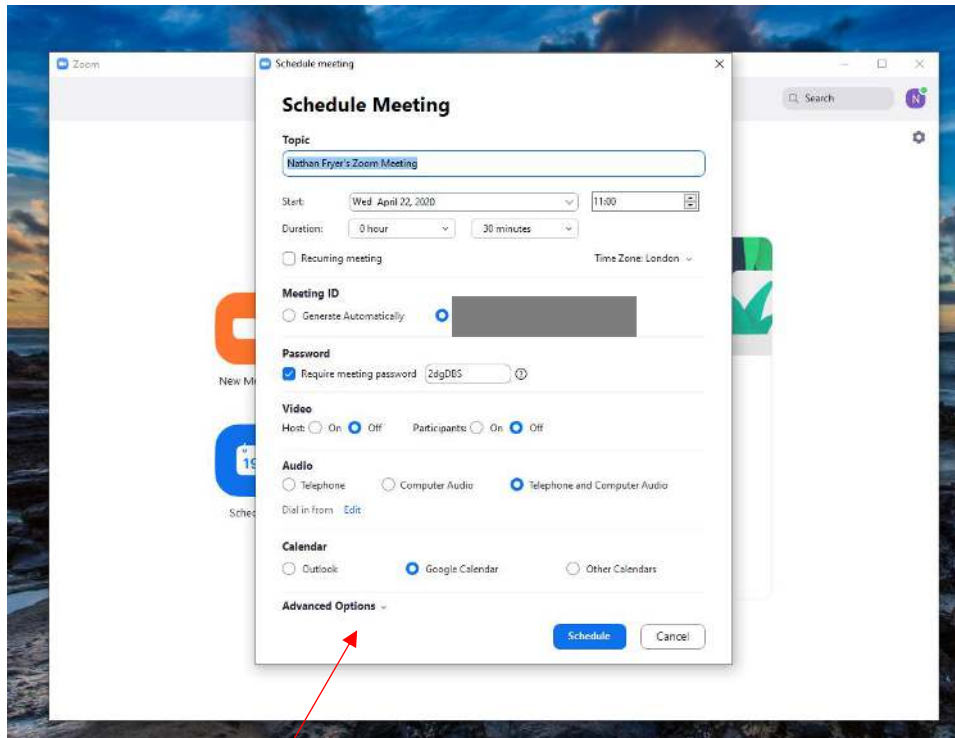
Zoom

Search

N

Schedule meeting

Schedule Meeting

Topic

Nathan Fryer's Zoom Meeting

Start: Wed April 22, 2020 11:00

Duration: 0 hour 30 minutes

Recurring meeting

Time Zone: London

Meeting ID

Generate Automatically

Password

Require meeting password 2dgDBS

Video

Host: On Off Participants: On Off

Audio

Telephone Computer Audio Telephone and Computer Audio

Dial in from Edit

Calendar

Outlook Google Calendar Other Calendars

Advanced Options

Schedule Cancel

New M

19

Sche